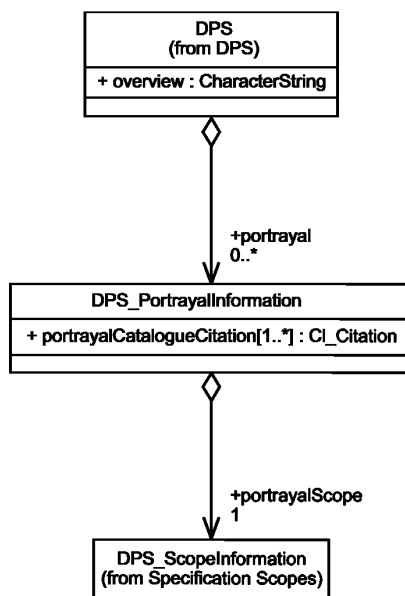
DPS
(from DPS)

+ overview : CharacterString

+portrayal
0..*

DPS_PortrayalInformation

+ portrayalCatalogueCitation[1..*] : CI_Citation

+portrayalScope
1

DPS_ScopeInformation
(from Specification Scopes)